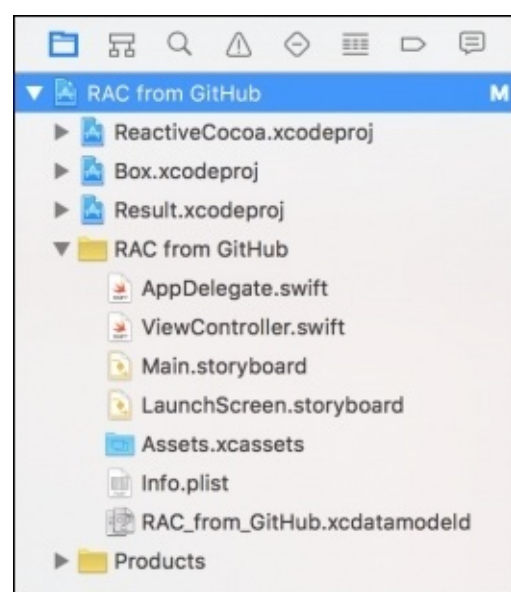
RAC from GitHub M
ReactiveCocoa.xcodeproj
Box.xcodeproj
Result.xcodeproj
RAC from GitHub
AppDelegate.swift
ViewController.swift
Main.storyboard
LaunchScreen.storyboard
Assets.xcassets
Info.plist
RAC_from_GitHub.xcdatamodeld
Products